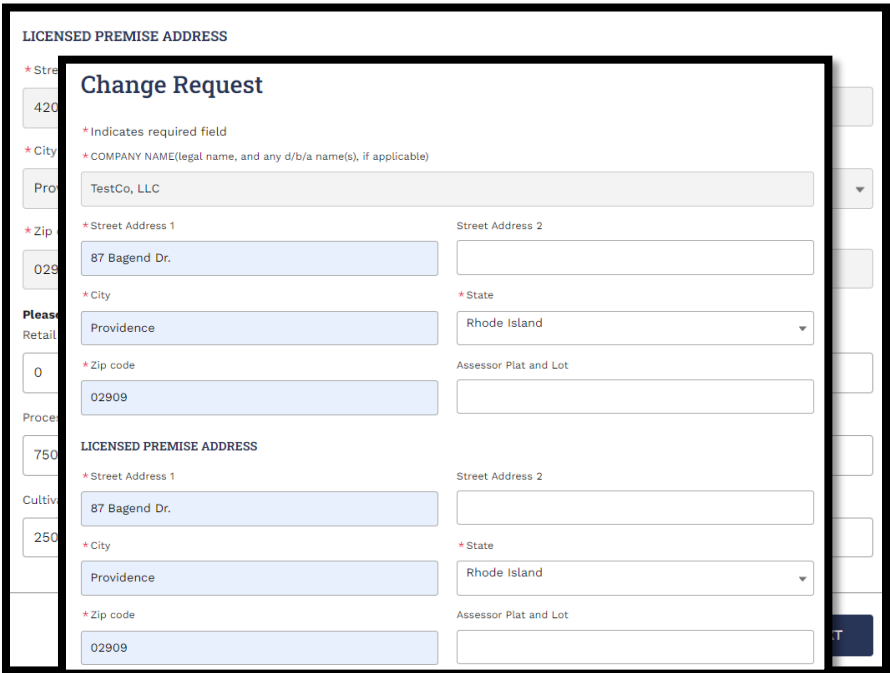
LICENSED PREMISE ADDRESS

*Stre

420

*City

Prov

*Zip

029

Please

Retail

0

Proce

750

Cultiva

250

Change Request

*Indicates required field

*COMPANY NAME(legal name, and any d/b/a name(s), if applicable)

TestCo, LLC

*Street Address 1

87 Bagend Dr.

Street Address 2

*City

Providence

*State

Rhode Island

*Zip code

02909

Assessor Plat and Lot

LICENSED PREMISE ADDRESS

*Street Address 1

87 Bagend Dr.

Street Address 2

*City

Providence

*State

Rhode Island

*Zip code

02909

Assessor Plat and Lot

T